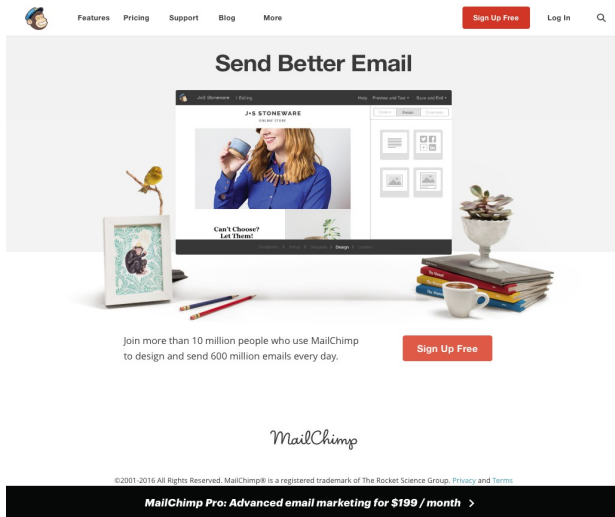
Features Pricing Support Blog More

Sign Up Free Log In

Send Better Email

J+S Stoneware 1 Editing Help Preview and Test Save and Exit

J+S STONEWARE
ONLINE STORE

Can't Choose? Let Them!

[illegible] Design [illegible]

Join more than 10 million people who use MailChimp to design and send 600 million emails every day.

Sign Up Free

MailChimp

©2001-2016 All Rights Reserved. MailChimp® is a registered trademark of The Rocket Science Group. Privacy and Terms

MailChimp Pro: Advanced email marketing for $199 / month >